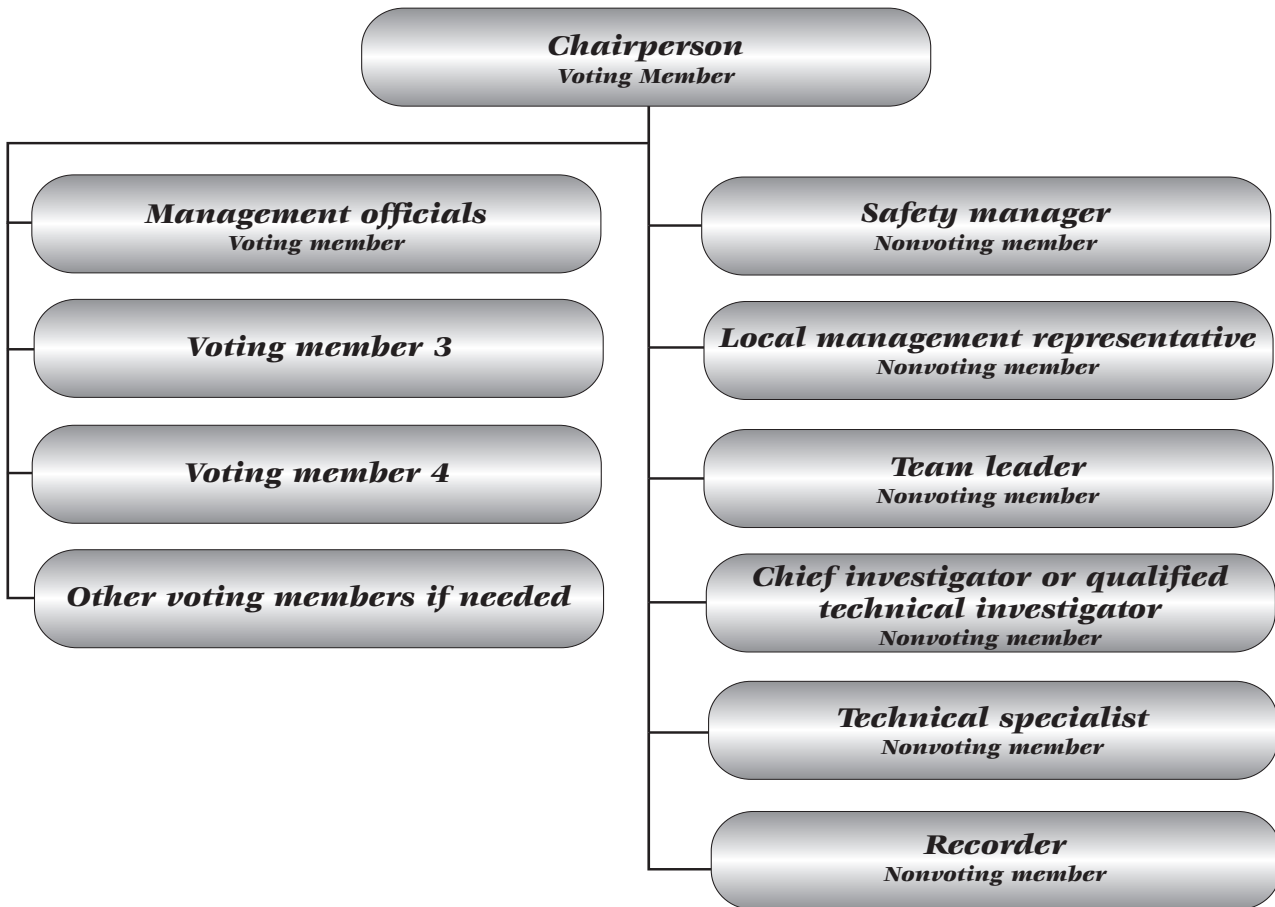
Chairperson
Voting Member

Management officials
Voting member

Voting member 3

Voting member 4

Other voting members if needed

Safety manager
Nonvoting member

Local management representative
Nonvoting member

Team leader
Nonvoting member

Chief investigator or qualified technical investigator
Nonvoting member

Technical specialist
Nonvoting member

Recorder
Nonvoting member